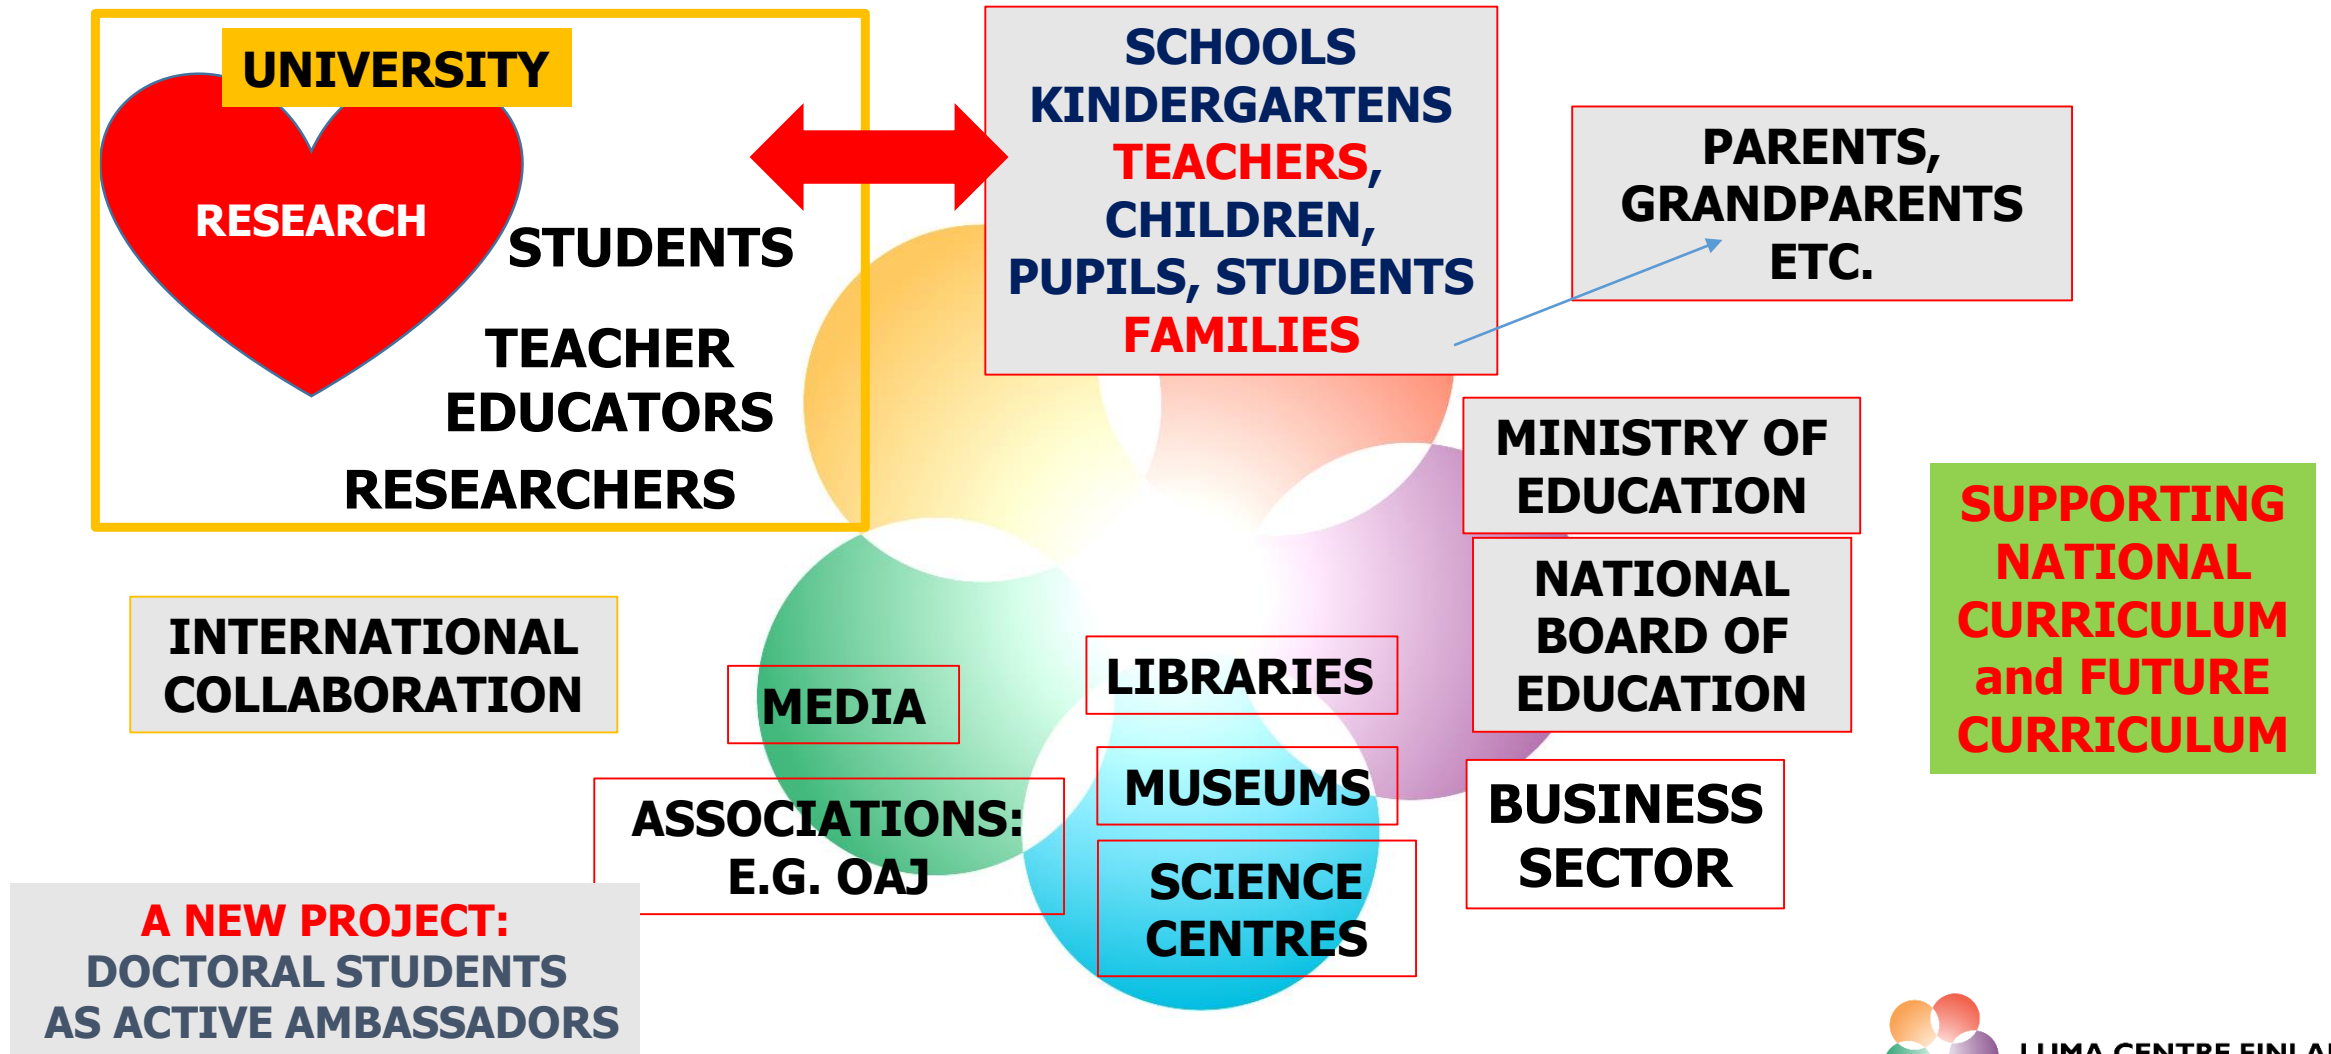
UNIVERSITY

RESEARCH

STUDENTS

TEACHER EDUCATORS

RESEARCHERS

SCHOOLS KINDERGARTENS TEACHERS, CHILDREN, PUPILS, STUDENTS FAMILIES

PARENTS, GRANDPARENTS ETC.

MINISTRY OF EDUCATION

NATIONAL BOARD OF EDUCATION

SUPPORTING NATIONAL CURRICULUM and FUTURE CURRICULUM

INTERNATIONAL COLLABORATION

MEDIA

LIBRARIES

MUSEUMS

ASSOCIATIONS: E.G. OAJ

SCIENCE CENTRES

BUSINESS SECTOR

A NEW PROJECT: DOCTORAL STUDENTS AS ACTIVE AMBASSADORS

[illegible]